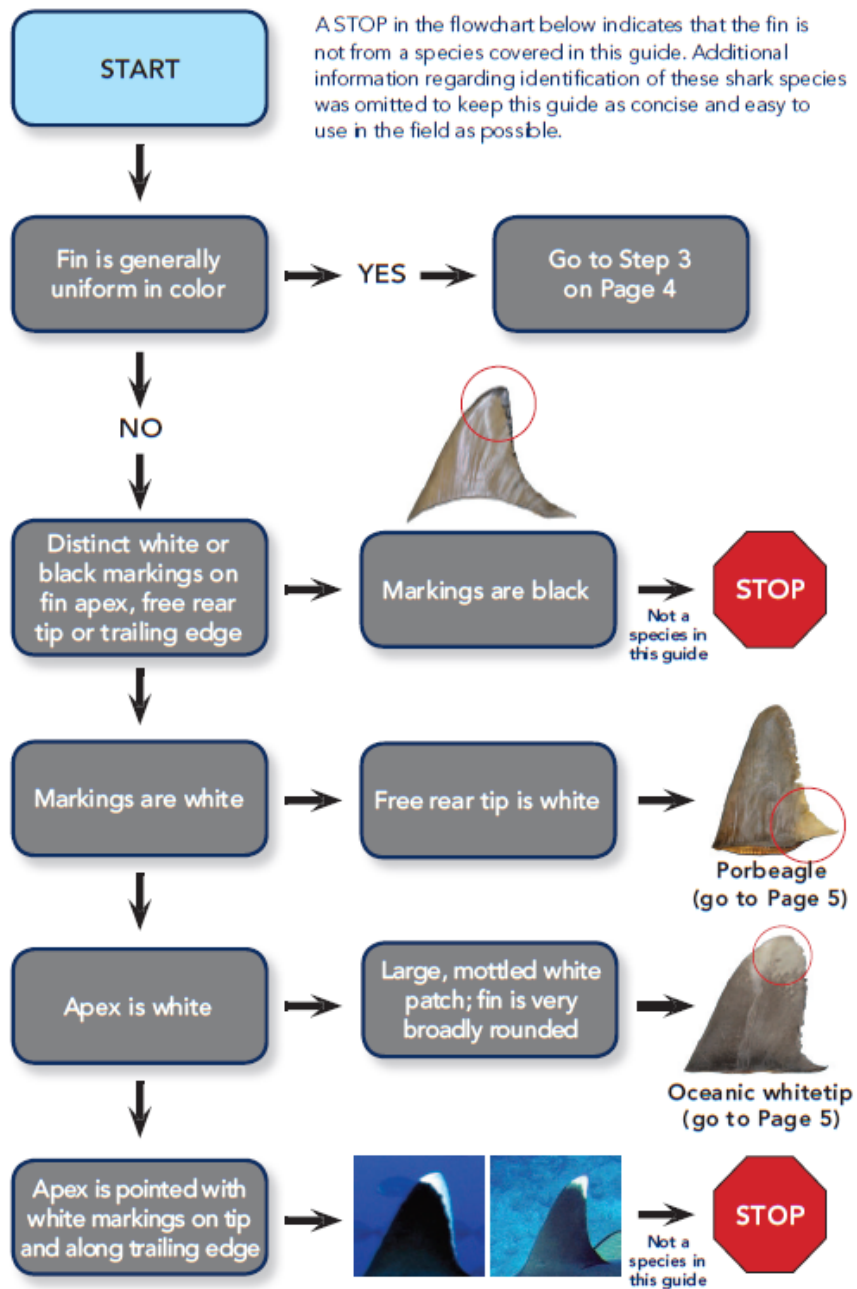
START

A STOP in the flowchart below indicates that the fin is not from a species covered in this guide. Additional information regarding identification of these shark species was omitted to keep this guide as concise and easy to use in the field as possible.

Fin is generally uniform in color

YES

Go to Step 3 on Page 4

NO

Distinct white or black markings on fin apex, free rear tip or trailing edge

Markings are black

Not a species in this guide

STOP

Markings are white

Free rear tip is white

Porbeagle (go to Page 5)

Apex is white

Large, mottled white patch; fin is very broadly rounded

Oceanic whitetip (go to Page 5)

Apex is pointed with white markings on tip and along trailing edge

Not a species in this guide

STOP